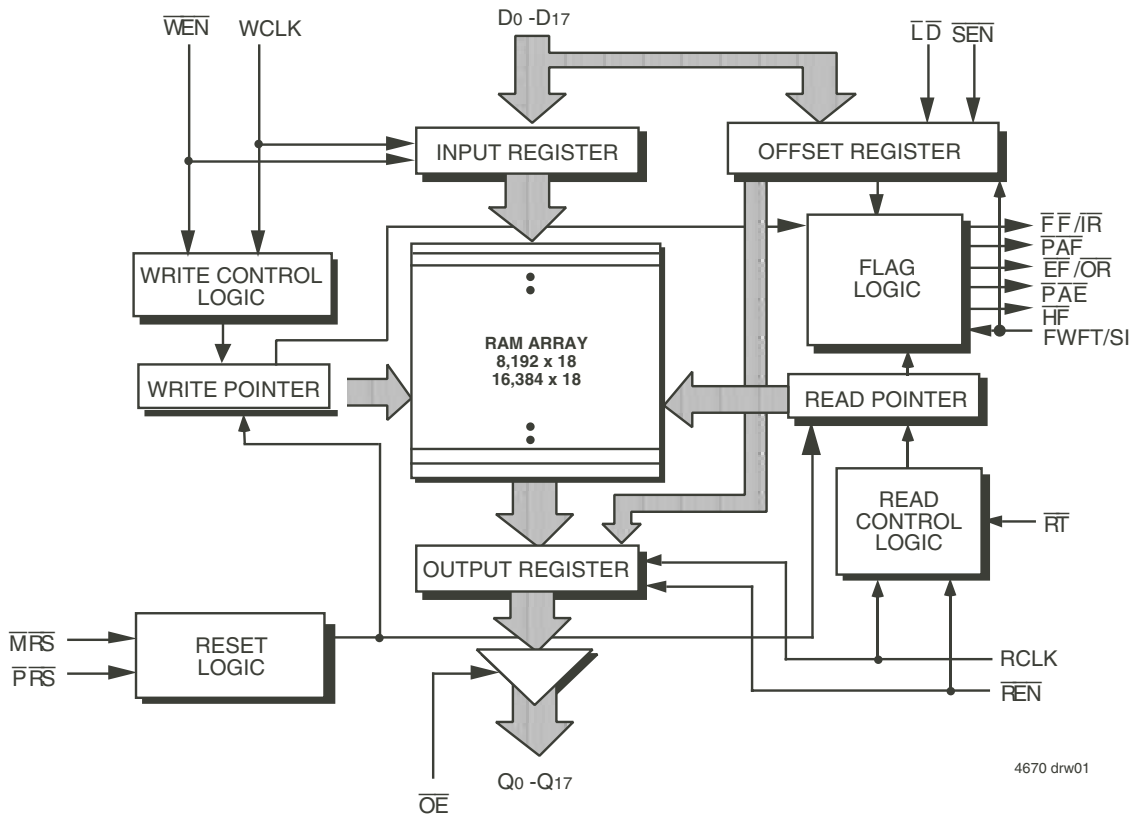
$\overline{WEN}$ WCLK

$D_0 - D_{17}$

$\overline{LD}$ $\overline{SEN}$

INPUT REGISTER

OFFSET REGISTER

WRITE CONTROL LOGIC

FLAG LOGIC

$\overline{FF}/\overline{IR}$
$\overline{PAF}$
$\overline{EF}/\overline{OR}$
$\overline{PAE}$
$\overline{HF}$
FWFT/SI

RAM ARRAY
8,192 x 18
16,384 x 18

WRITE POINTER

READ POINTER

READ CONTROL LOGIC

$\overline{RT}$

OUTPUT REGISTER

$\overline{MRS}$
$\overline{PRS}$

RESET LOGIC

RCLK
$\overline{REN}$

$Q_0 - Q_{17}$

$\overline{OE}$

4670 drw01